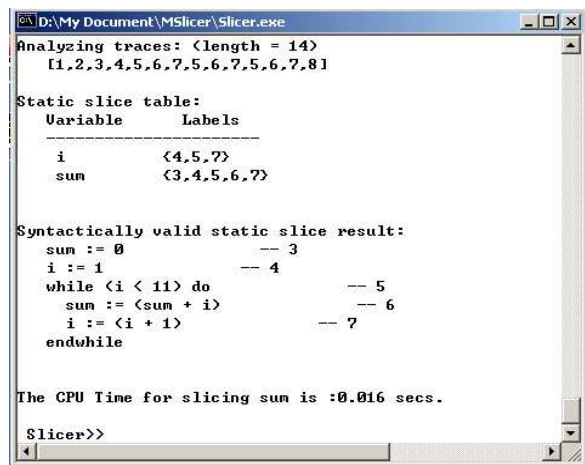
D:\My Document\MSlicer\Slicer.exe

Analyzing traces: (length = 14)
[1,2,3,4,5,6,7,5,6,7,5,6,7,8]

Static slice table:
Variable Labels
----------------------
i (4,5,7)
sum (3,4,5,6,7)

Syntactically valid static slice result:
sum := 0 -- 3
i := 1 -- 4
while (i < 11) do -- 5
sum := (sum + i) -- 6
i := (i + 1) -- 7
endwhile

The CPU Time for slicing sum is :0.016 secs.

Slicer>>